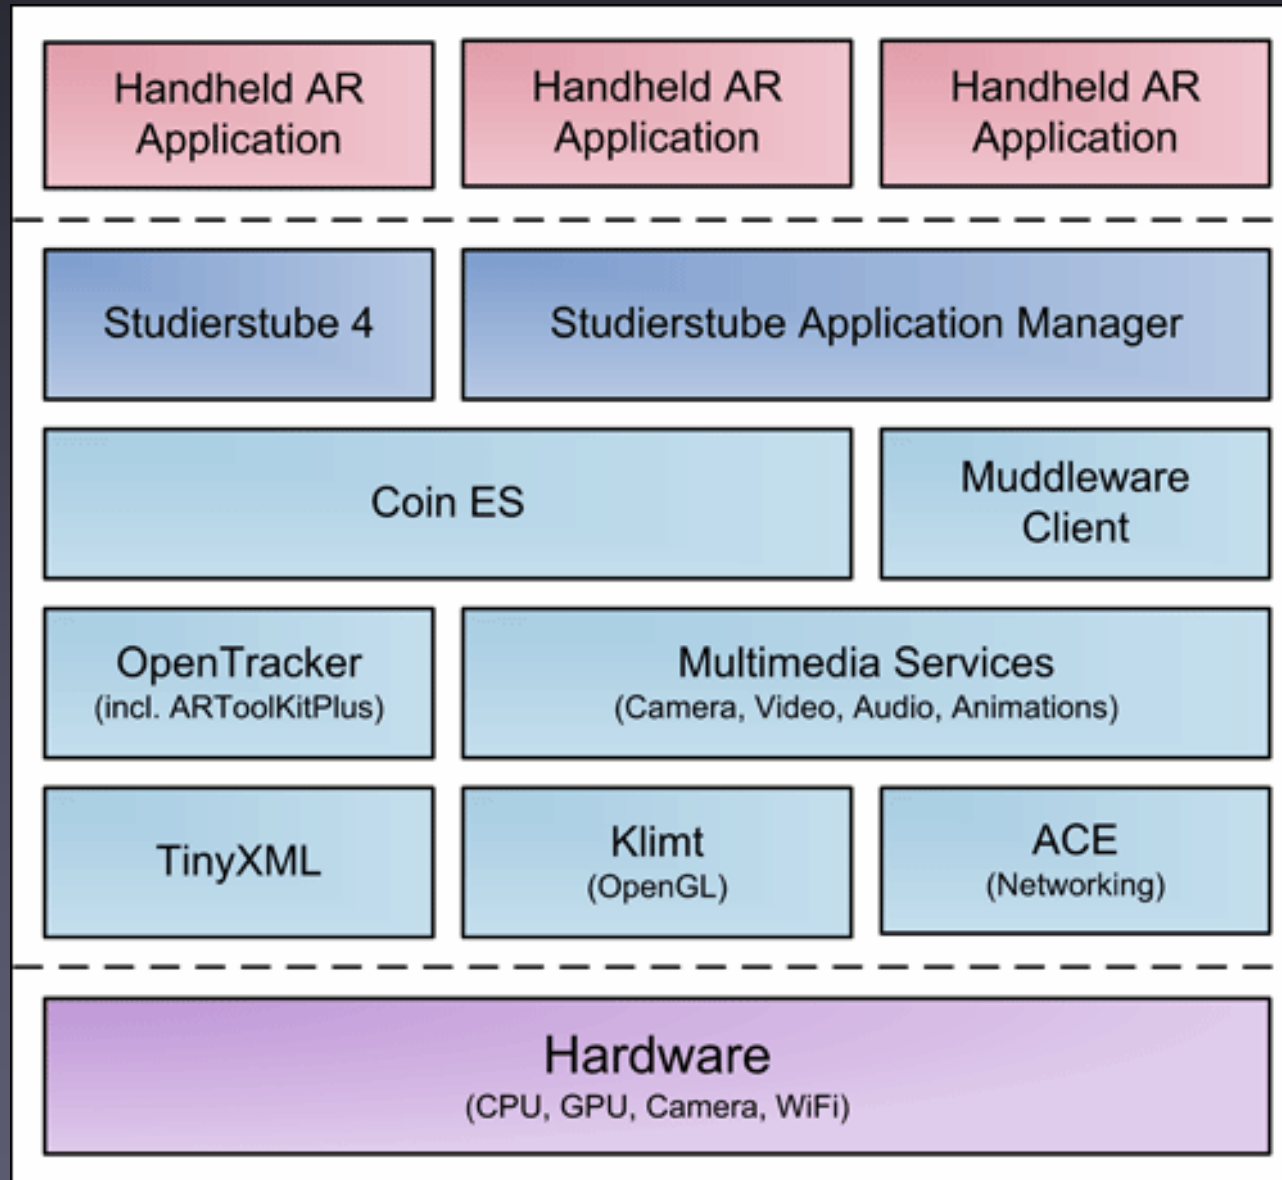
Handheld AR Application

Handheld AR Application

Handheld AR Application

Studierstube 4

Studierstube Application Manager

Coin ES

Muddleware Client

OpenTracker
(incl. ARToolKitPlus)

Multimedia Services
(Camera, Video, Audio, Animations)

TinyXML

Klimt
(OpenGL)

ACE
(Networking)

Hardware
(CPU, GPU, Camera, WiFi)